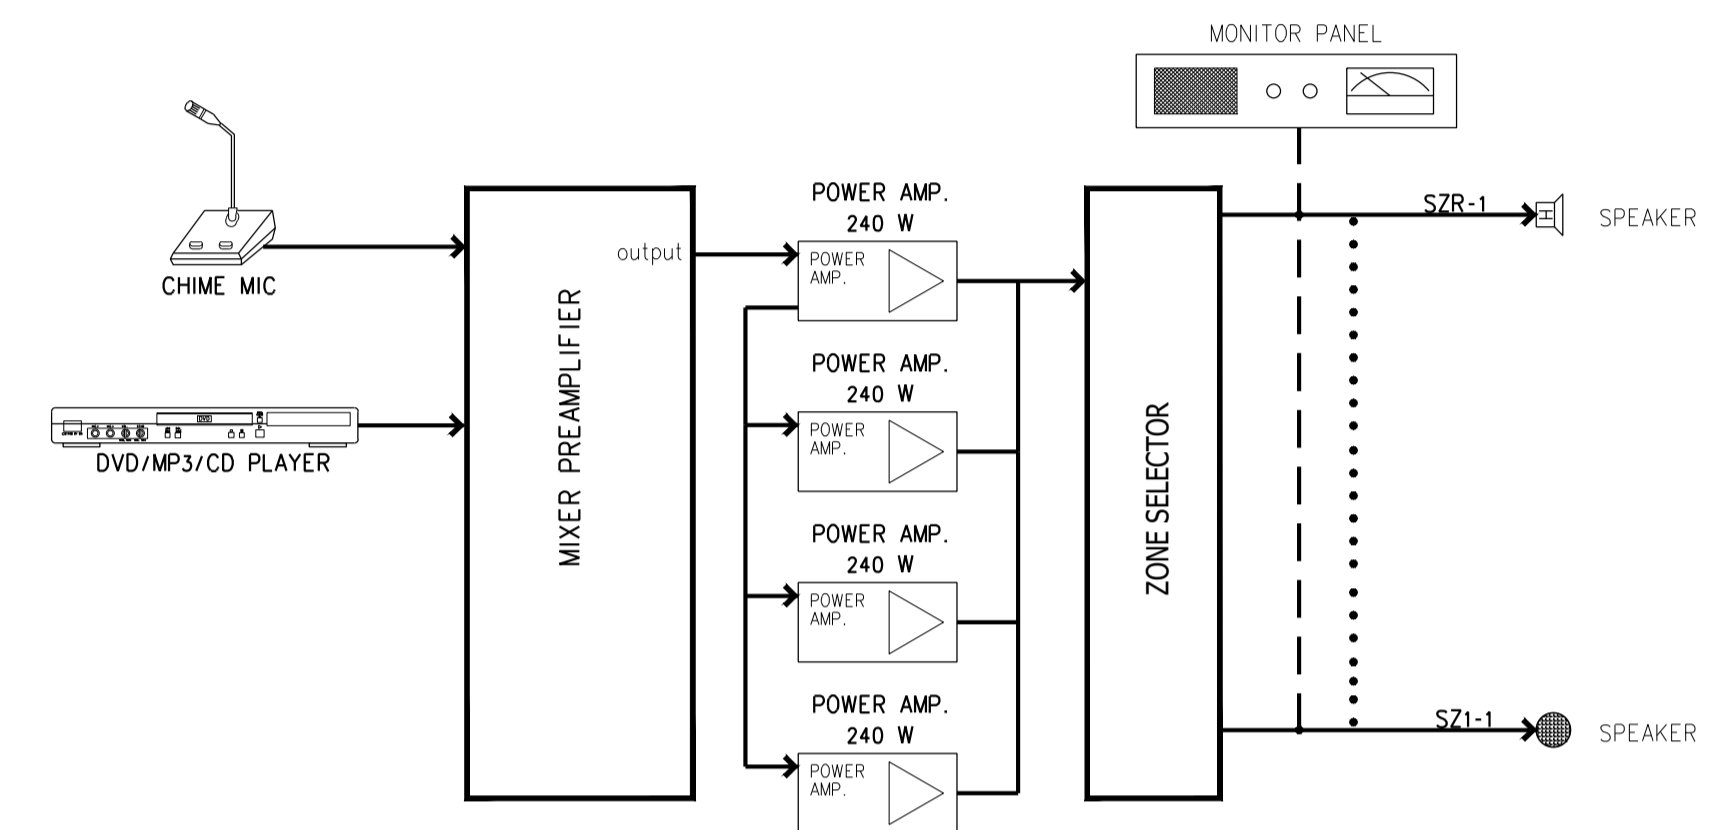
MONITOR PANEL

CHIME MIC

DVD/MP3/CD PLAYER

MIXER PREAMPLIFIER

output

POWER AMP.
240 W
POWER AMP.

POWER AMP.
240 W
POWER AMP.

POWER AMP.
240 W
POWER AMP.

POWER AMP.
240 W
POWER AMP.

ZONE SELECTOR

SZR-1
SPEAKER

SZ1-1
SPEAKER